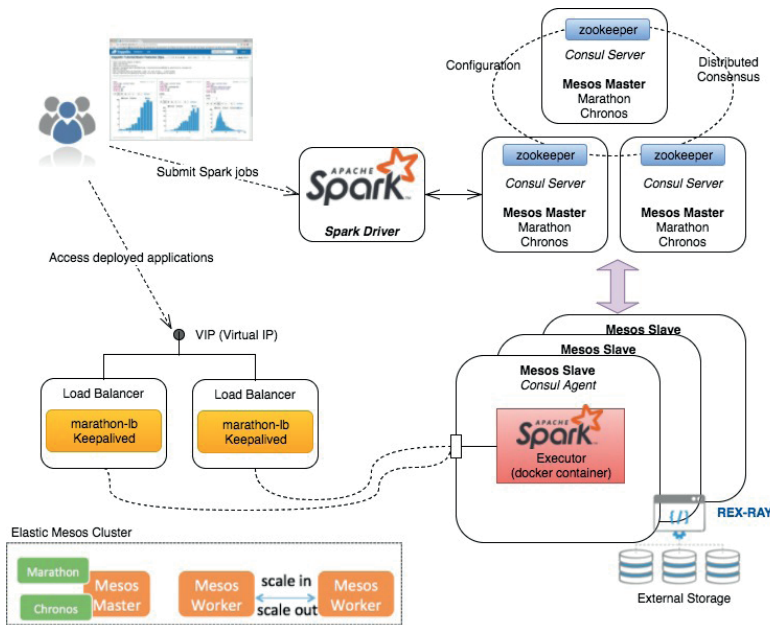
zookeeper
Consul Server
Mesos Master
Marathon
Chronos

Configuration

Distributed Consensus

Submit Spark jobs

APACHE Spark
Spark Driver

zookeeper
Consul Server
Mesos Master
Marathon
Chronos

zookeeper
Consul Server
Mesos Master
Marathon
Chronos

Access deployed applications

VIP (Virtual IP)

Load Balancer
marathon-lb
Keepalived

Load Balancer
marathon-lb
Keepalived

Mesos Slave
Mesos Slave
Mesos Slave
Consul Agent

APACHE Spark
Executor
(docker container)

REX-RAY

External Storage

Elastic Mesos Cluster

Marathon
Chronos
Mesos Master

Mesos Worker
scale in
scale out
Mesos Worker